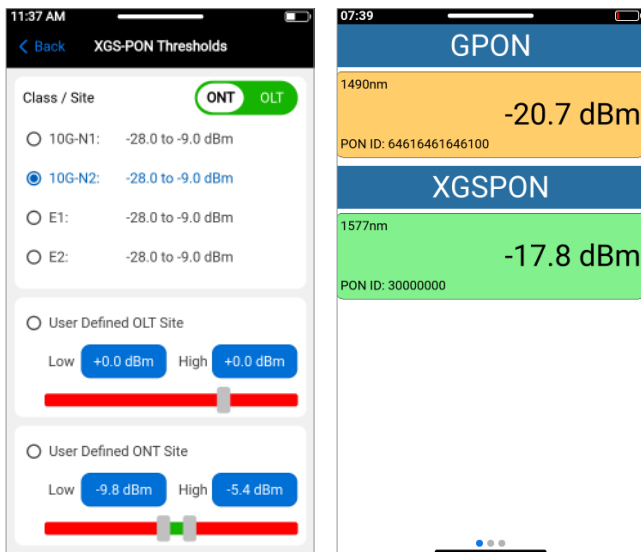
11:37 AM

< Back XGS-PON Thresholds

Class / Site ONT OLT

10G-N1: -28.0 to -9.0 dBm

10G-N2: -28.0 to -9.0 dBm

E1: -28.0 to -9.0 dBm

E2: -28.0 to -9.0 dBm

User Defined OLT Site

Low +0.0 dBm High +0.0 dBm

User Defined ONT Site

Low -9.8 dBm High -5.4 dBm

07:39

GPON

1490nm

-20.7 dBm

PON ID: 64616461646100

XGSPON

1577nm

-17.8 dBm

PON ID: 30000000